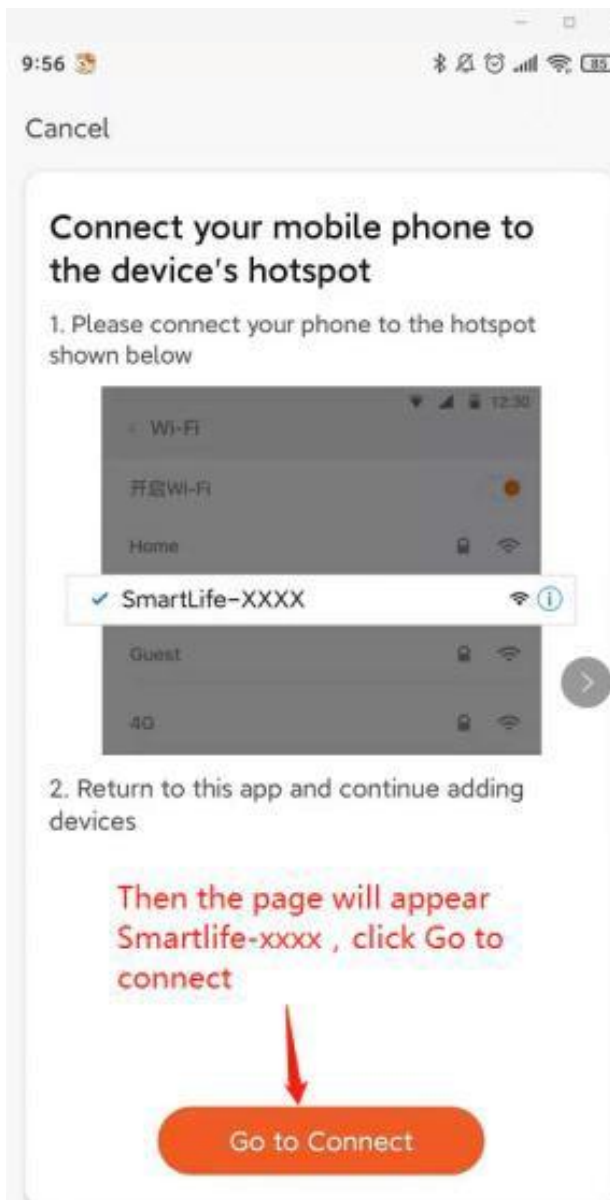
9:56 85

Cancel

Connect your mobile phone to the device's hotspot

1. Please connect your phone to the hotspot shown below

12:30
Wi-Fi
开启Wi-Fi
Home
✓ SmartLife-XXXX
Guest
4G

2. Return to this app and continue adding devices

Then the page will appear Smartlife-xxxx , click Go to connect

Go to Connect